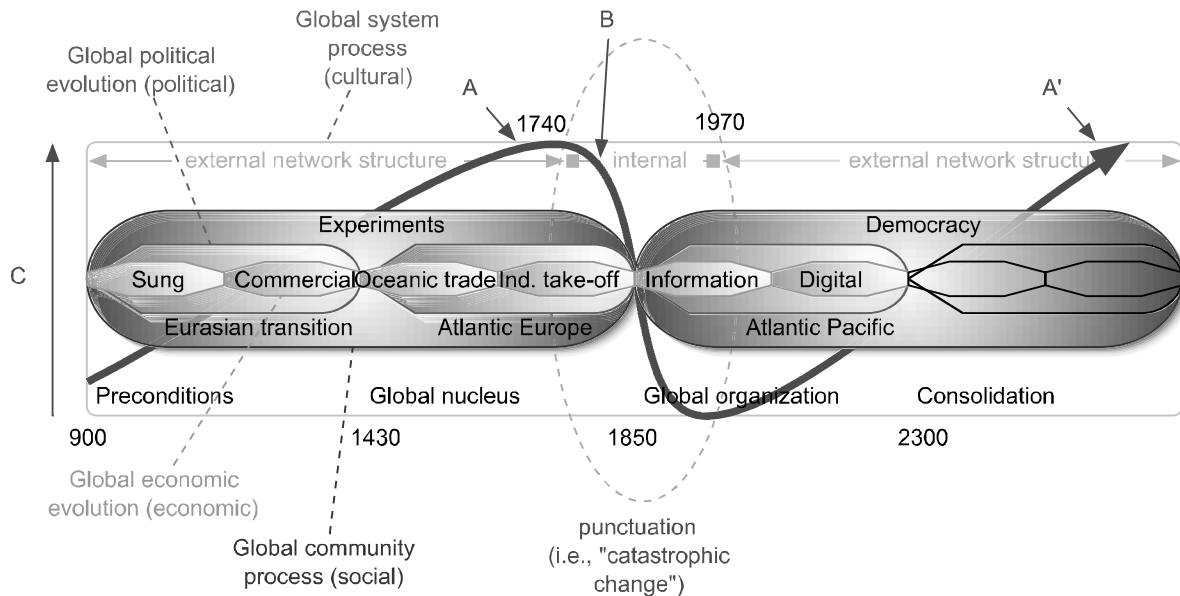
Global system process (cultural)

Global political evolution (political)

B

A

1740

1970

A'

external network structure

internal

external network structuı

C

Experiments

Democracy

Sung

Commercial

Oceanic trade

Ind. take-off

Information

Digital

Eurasian transition

Atlantic Europe

Atlantic Pacific

Preconditions

Global nucleus

Global organization

Consolidation

900

1430

1850

2300

Global economic evolution (economic)

Global community process (social)

punctuation (i.e., "catastrophic change")